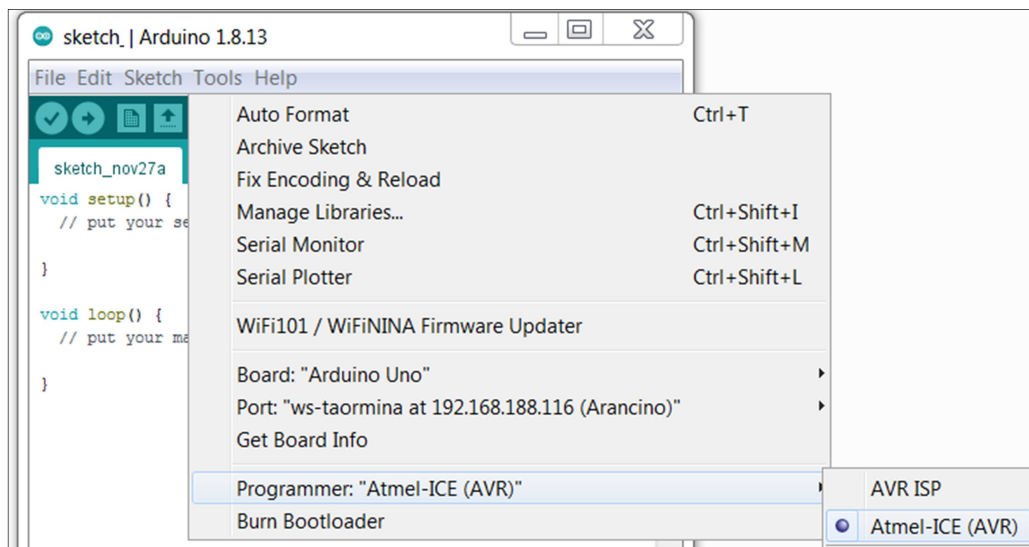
sketch_ | Arduino 1.8.13

File Edit Sketch Tools Help

sketch_nov27a

void setup() {
  // put your se

}

void loop() {
  // put your ma

}

Auto Format Ctrl+T
Archive Sketch
Fix Encoding & Reload
Manage Libraries... Ctrl+Shift+I
Serial Monitor Ctrl+Shift+M
Serial Plotter Ctrl+Shift+L

WiFi101 / WiFiNINA Firmware Updater

Board: "Arduino Uno"
Port: "ws-taormina at 192.168.188.116 (Arancino)"
Get Board Info

Programmer: "Atmel-ICE (AVR)"
Burn Bootloader

AVR ISP
Atmel-ICE (AVR)